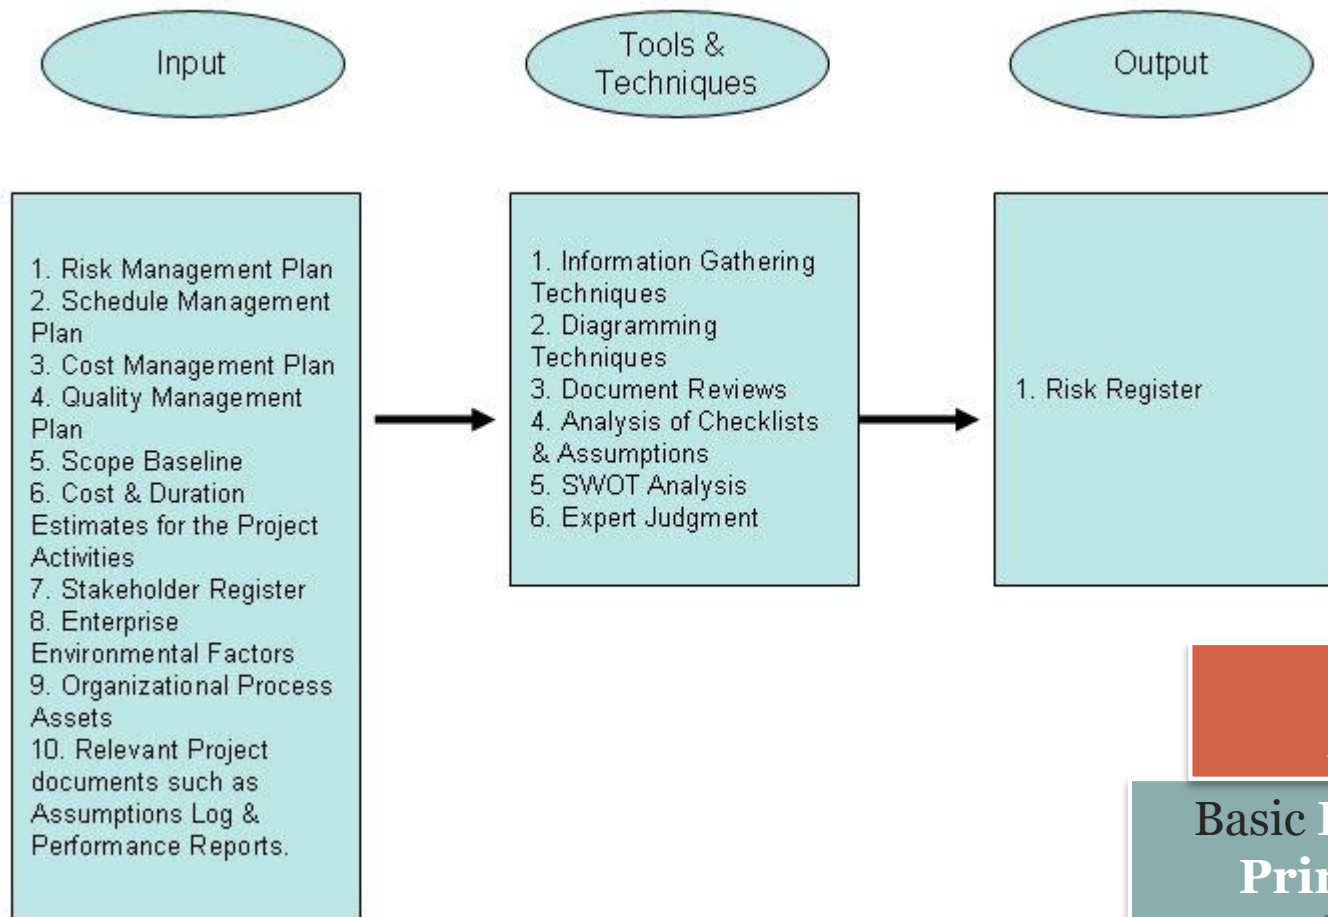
Input

Tools & Techniques

Output

1. Risk Management Plan
2. Schedule Management Plan
3. Cost Management Plan
4. Quality Management Plan
5. Scope Baseline
6. Cost & Duration Estimates for the Project Activities
7. Stakeholder Register
8. Enterprise Environmental Factors
9. Organizational Process Assets
10. Relevant Project documents such as Assumptions Log & Performance Reports.

1. Information Gathering Techniques
2. Diagramming Techniques
3. Document Reviews
4. Analysis of Checklists & Assumptions
5. SWOT Analysis
6. Expert Judgment

1. Risk Register

Basic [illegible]
Pri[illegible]